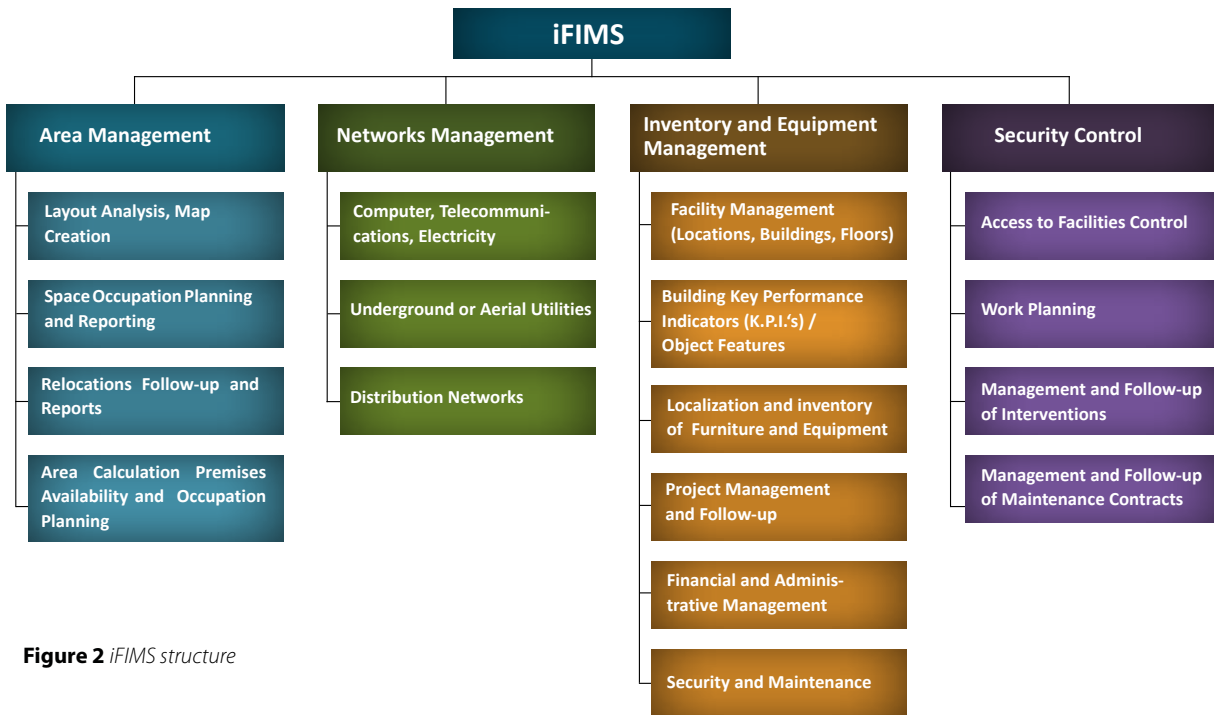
iFIMS

Area Management

Layout Analysis, Map Creation

Space Occupation Planning and Reporting

Relocations Follow-up and Reports

Area Calculation Premises Availability and Occupation Planning

Networks Management

Computer, Telecommunications, Electricity

Underground or Aerial Utilities

Distribution Networks

Inventory and Equipment Management

Facility Management (Locations, Buildings, Floors)

Building Key Performance Indicators (K.P.I.'s) / Object Features

Localization and inventory of Furniture and Equipment

Project Management and Follow-up

Financial and Administrative Management

Security and Maintenance

Security Control

Access to Facilities Control

Work Planning

Management and Follow-up of Interventions

Management and Follow-up of Maintenance Contracts

Figure 2 iFIMS structure